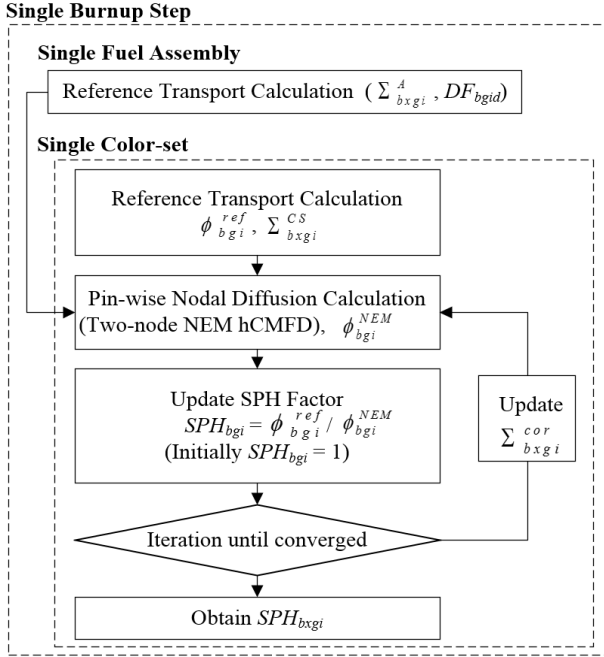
Single Burnup Step

Single Fuel Assembly

Reference Transport Calculation ( $\Sigma^{A}_{bxgi}$ , $DF_{bgid}$)

Single Color-set

Reference Transport Calculation
$\phi^{ref}_{bgi}$ , $\Sigma^{CS}_{bxgi}$

Pin-wise Nodal Diffusion Calculation
(Two-node NEM hCMFD), $\phi^{NEM}_{bgi}$

Update SPH Factor
$SPH_{bgi} = \phi^{ref}_{bgi} / \phi^{NEM}_{bgi}$
(Initially $SPH_{bgi} = 1$)

Update
$\Sigma^{cor}_{bxgi}$

Iteration until converged

Obtain $SPH_{bxgi}$